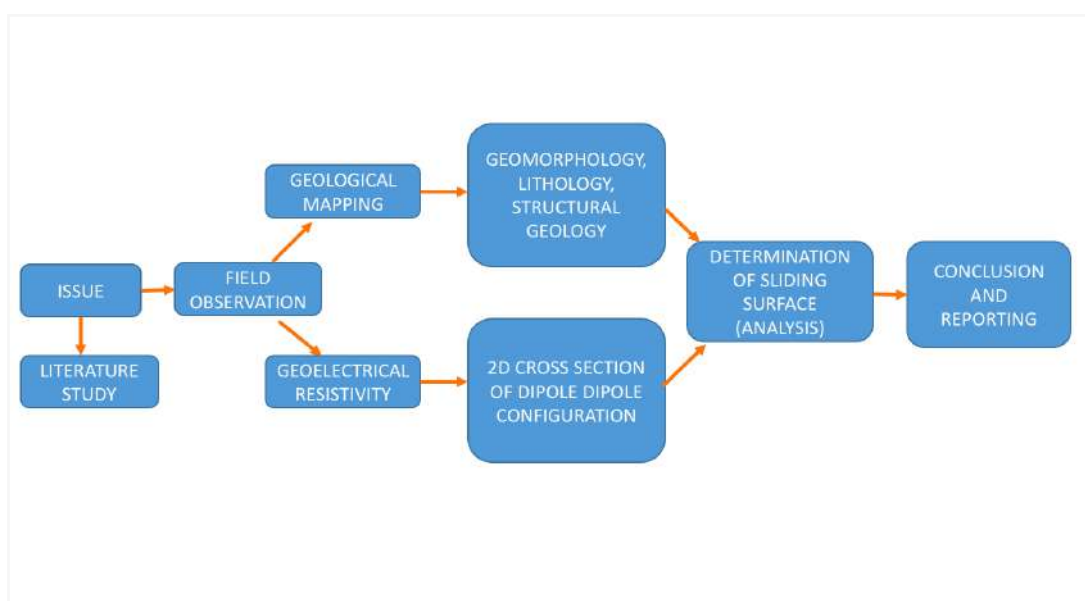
ISSUE

LITERATURE STUDY

FIELD OBSERVATION

GEOLOGICAL MAPPING

GEOELECTRICAL RESISTIVITY

GEOMORPHOLOGY, LITHOLOGY, STRUCTURAL GEOLOGY

2D CROSS SECTION OF DIPOLE DIPOLE CONFIGURATION

DETERMINATION OF SLIDING SURFACE (ANALYSIS)

CONCLUSION AND REPORTING